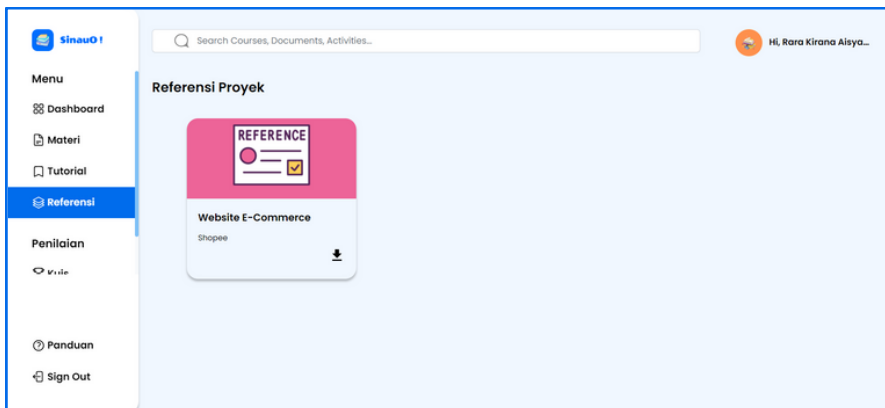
SinauO!

Search Courses, Documents, Activities...

Hi, Rara Kirana Aisya...

Menu

Dashboard

Materi

Tutorial

Referensi

Penilaian

Kuis

Panduan

Sign Out

Referensi Proyek

REFERENCE

Website E-Commerce

Shopee